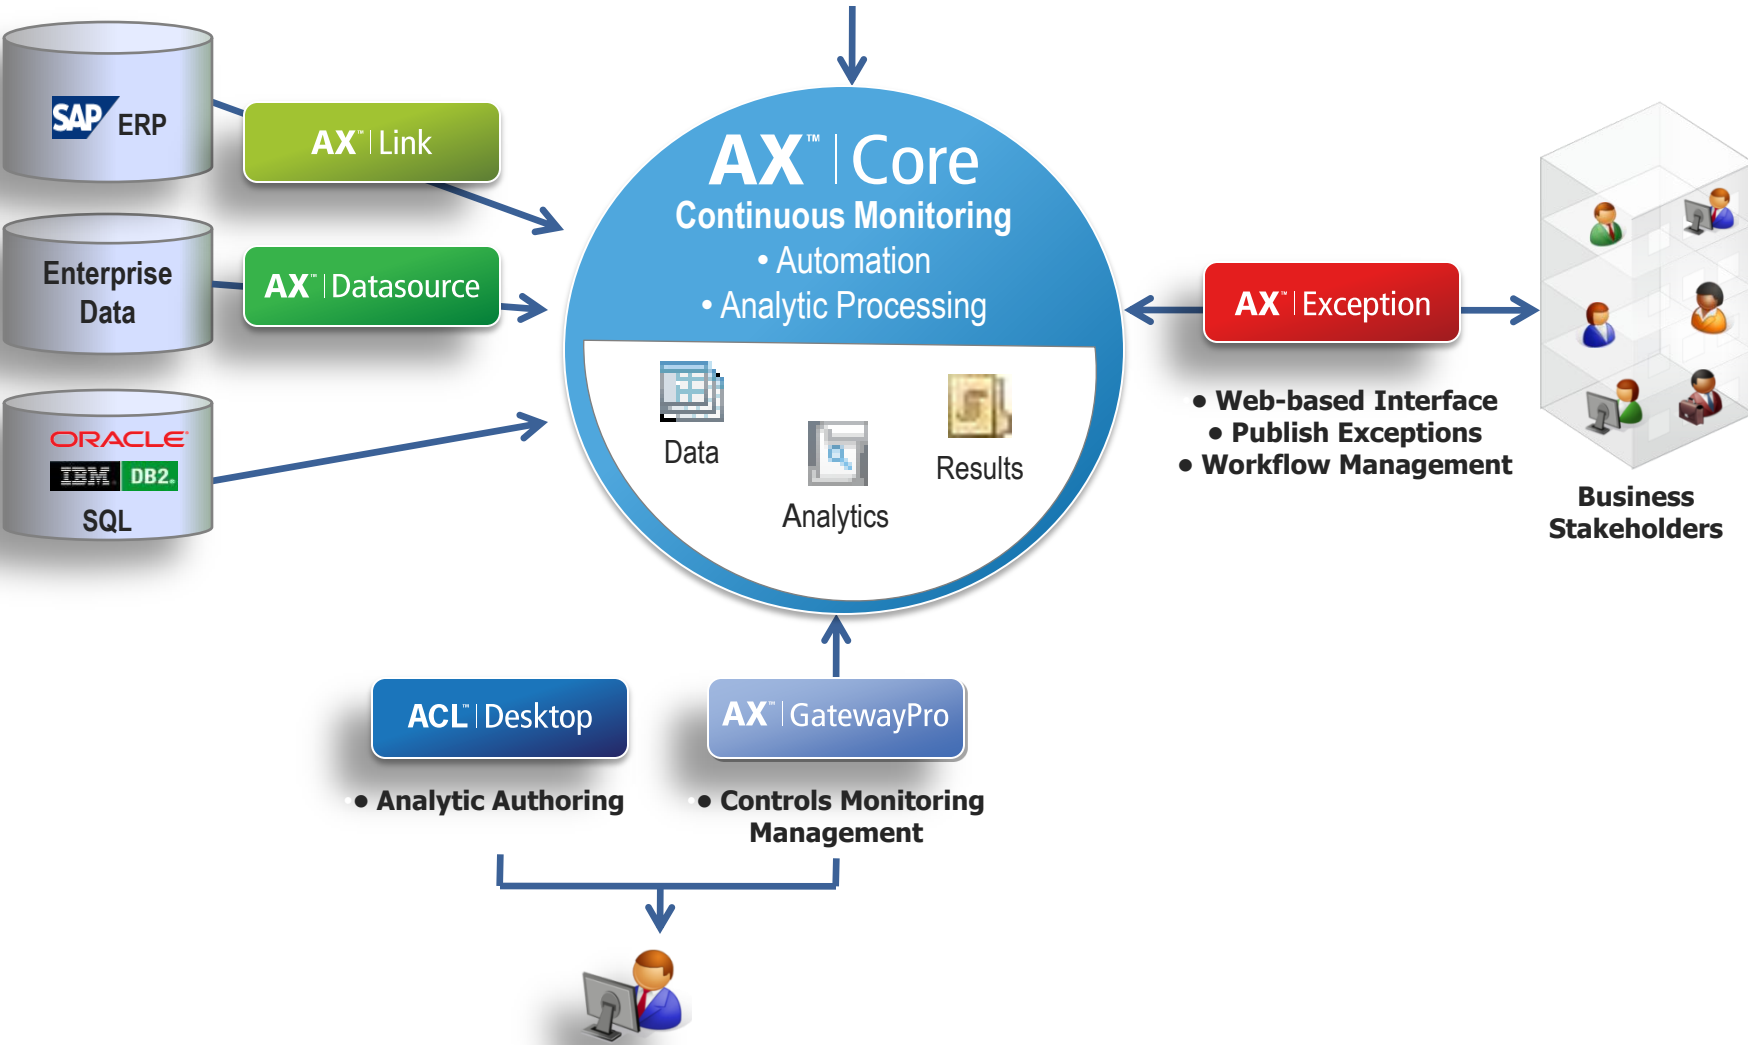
SAP ERP

AX™ | Link

Enterprise Data

AX™ | Datasource

ORACLE
IBM DB2
SQL

AX™ | Core
Continuous Monitoring
• Automation
• Analytic Processing

Data
Analytics
Results

AX™ | Exception

• Web-based Interface
• Publish Exceptions
• Workflow Management

Business Stakeholders

ACL™ | Desktop
• Analytic Authoring

AX™ | GatewayPro
• Controls Monitoring Management